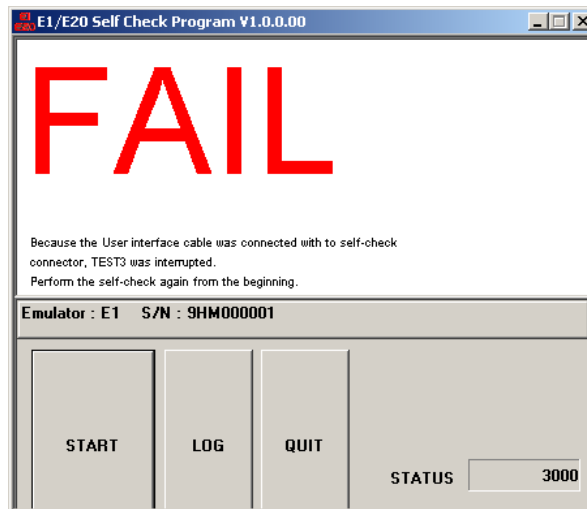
E1/E20 Self Check Program V1.0.0.00

FAIL

Because the User interface cable was connected with to self-check connector, TEST3 was interrupted.
Perform the self-check again from the beginning.

Emulator : E1 S/N : 9HM000001

START

LOG

QUIT

STATUS

3000